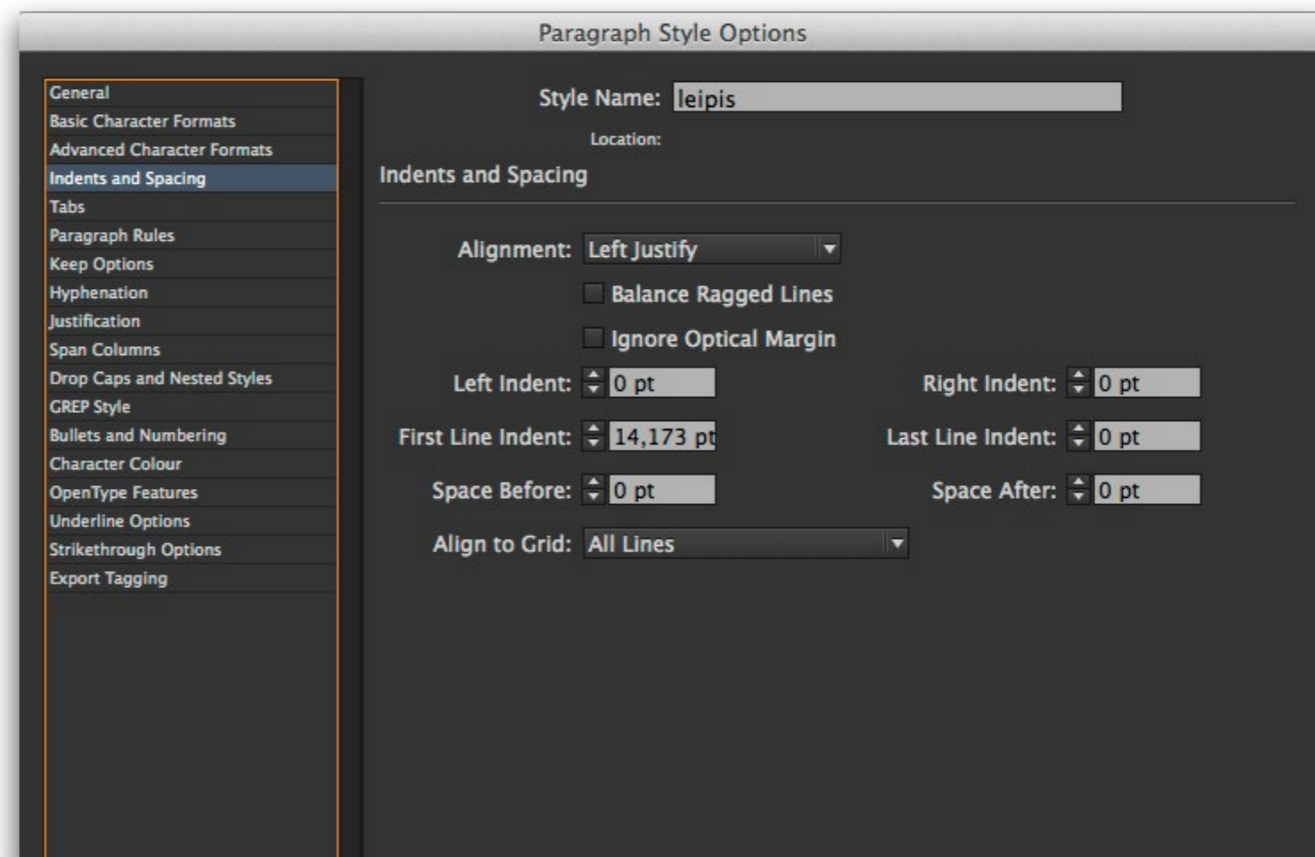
Paragraph Style Options

General
Basic Character Formats
Advanced Character Formats
Indents and Spacing
Tabs
Paragraph Rules
Keep Options
Hyphenation
Justification
Span Columns
Drop Caps and Nested Styles
GREP Style
Bullets and Numbering
Character Colour
OpenType Features
Underline Options
Strikethrough Options
Export Tagging

Style Name: leipis

Location:

Indents and Spacing

Alignment: Left Justify

Balance Ragged Lines

Ignore Optical Margin

Left Indent: 0 pt

Right Indent: 0 pt

First Line Indent: 14,173 pt

Last Line Indent: 0 pt

Space Before: 0 pt

Space After: 0 pt

Align to Grid: All Lines